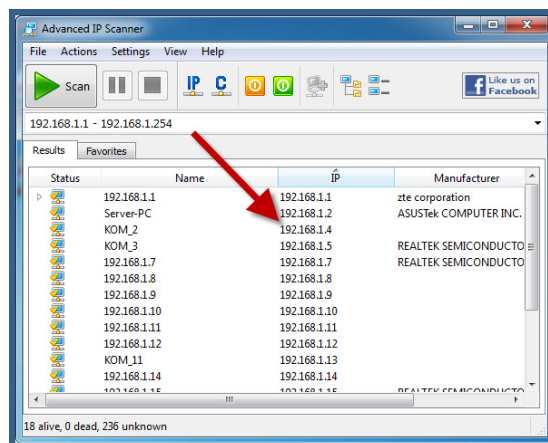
Advanced IP Scanner

File Actions Settings View Help

Scan

IP C

Like us on Facebook

192.168.1.1 - 192.168.1.254

Results Favorites

| Status | Name | IP | Manufacturer |
|---|---|---|---|
| | 192.168.1.1 | 192.168.1.1 | zte corporation |
| | Server-PC | 192.168.1.2 | ASUSTek COMPUTER INC. |
| | KOM_2 | 192.168.1.4 | |
| | KOM_3 | 192.168.1.5 | REALTEK SEMICONDUCTO |
| | 192.168.1.7 | 192.168.1.7 | REALTEK SEMICONDUCTO |
| | 192.168.1.8 | 192.168.1.8 | |
| | 192.168.1.9 | 192.168.1.9 | |
| | 192.168.1.10 | 192.168.1.10 | |
| | 192.168.1.11 | 192.168.1.11 | |
| | 192.168.1.12 | 192.168.1.12 | |
| | KOM_11 | 192.168.1.13 | |
| | 192.168.1.14 | 192.168.1.14 | |
| | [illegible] | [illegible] | REALTEK SEMICONDUCTO |

III

18 alive, 0 dead, 236 unknown